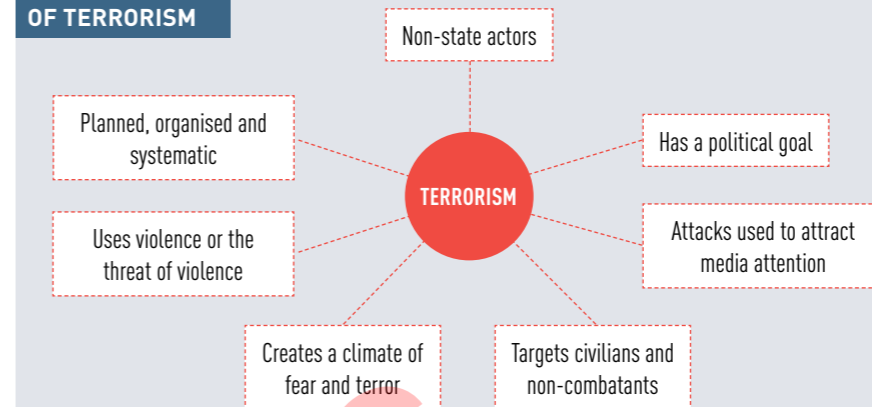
OF TERRORISM

Non-state actors

Planned, organised and systematic

Has a political goal

TERRORISM

Uses violence or the threat of violence

Attacks used to attract media attention

Creates a climate of fear and terror

Targets civilians and non-combatants